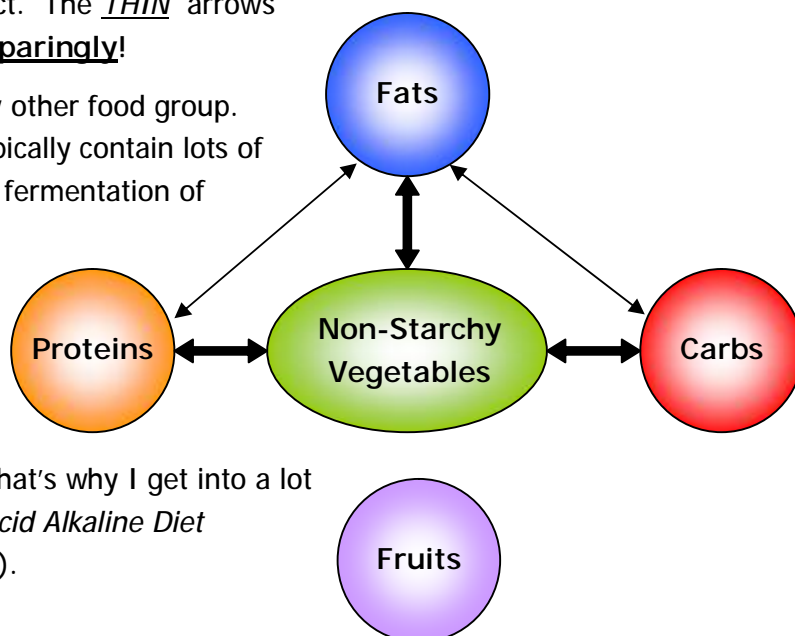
ct. The *THIN* arrows
**paringly!**

other food group.
pically contain lots of
fermentation of

Fats

Proteins

Non-Starchy Vegetables

Carbs

hat's why I get into a lot
*cid Alkaline Diet*
).

Fruits